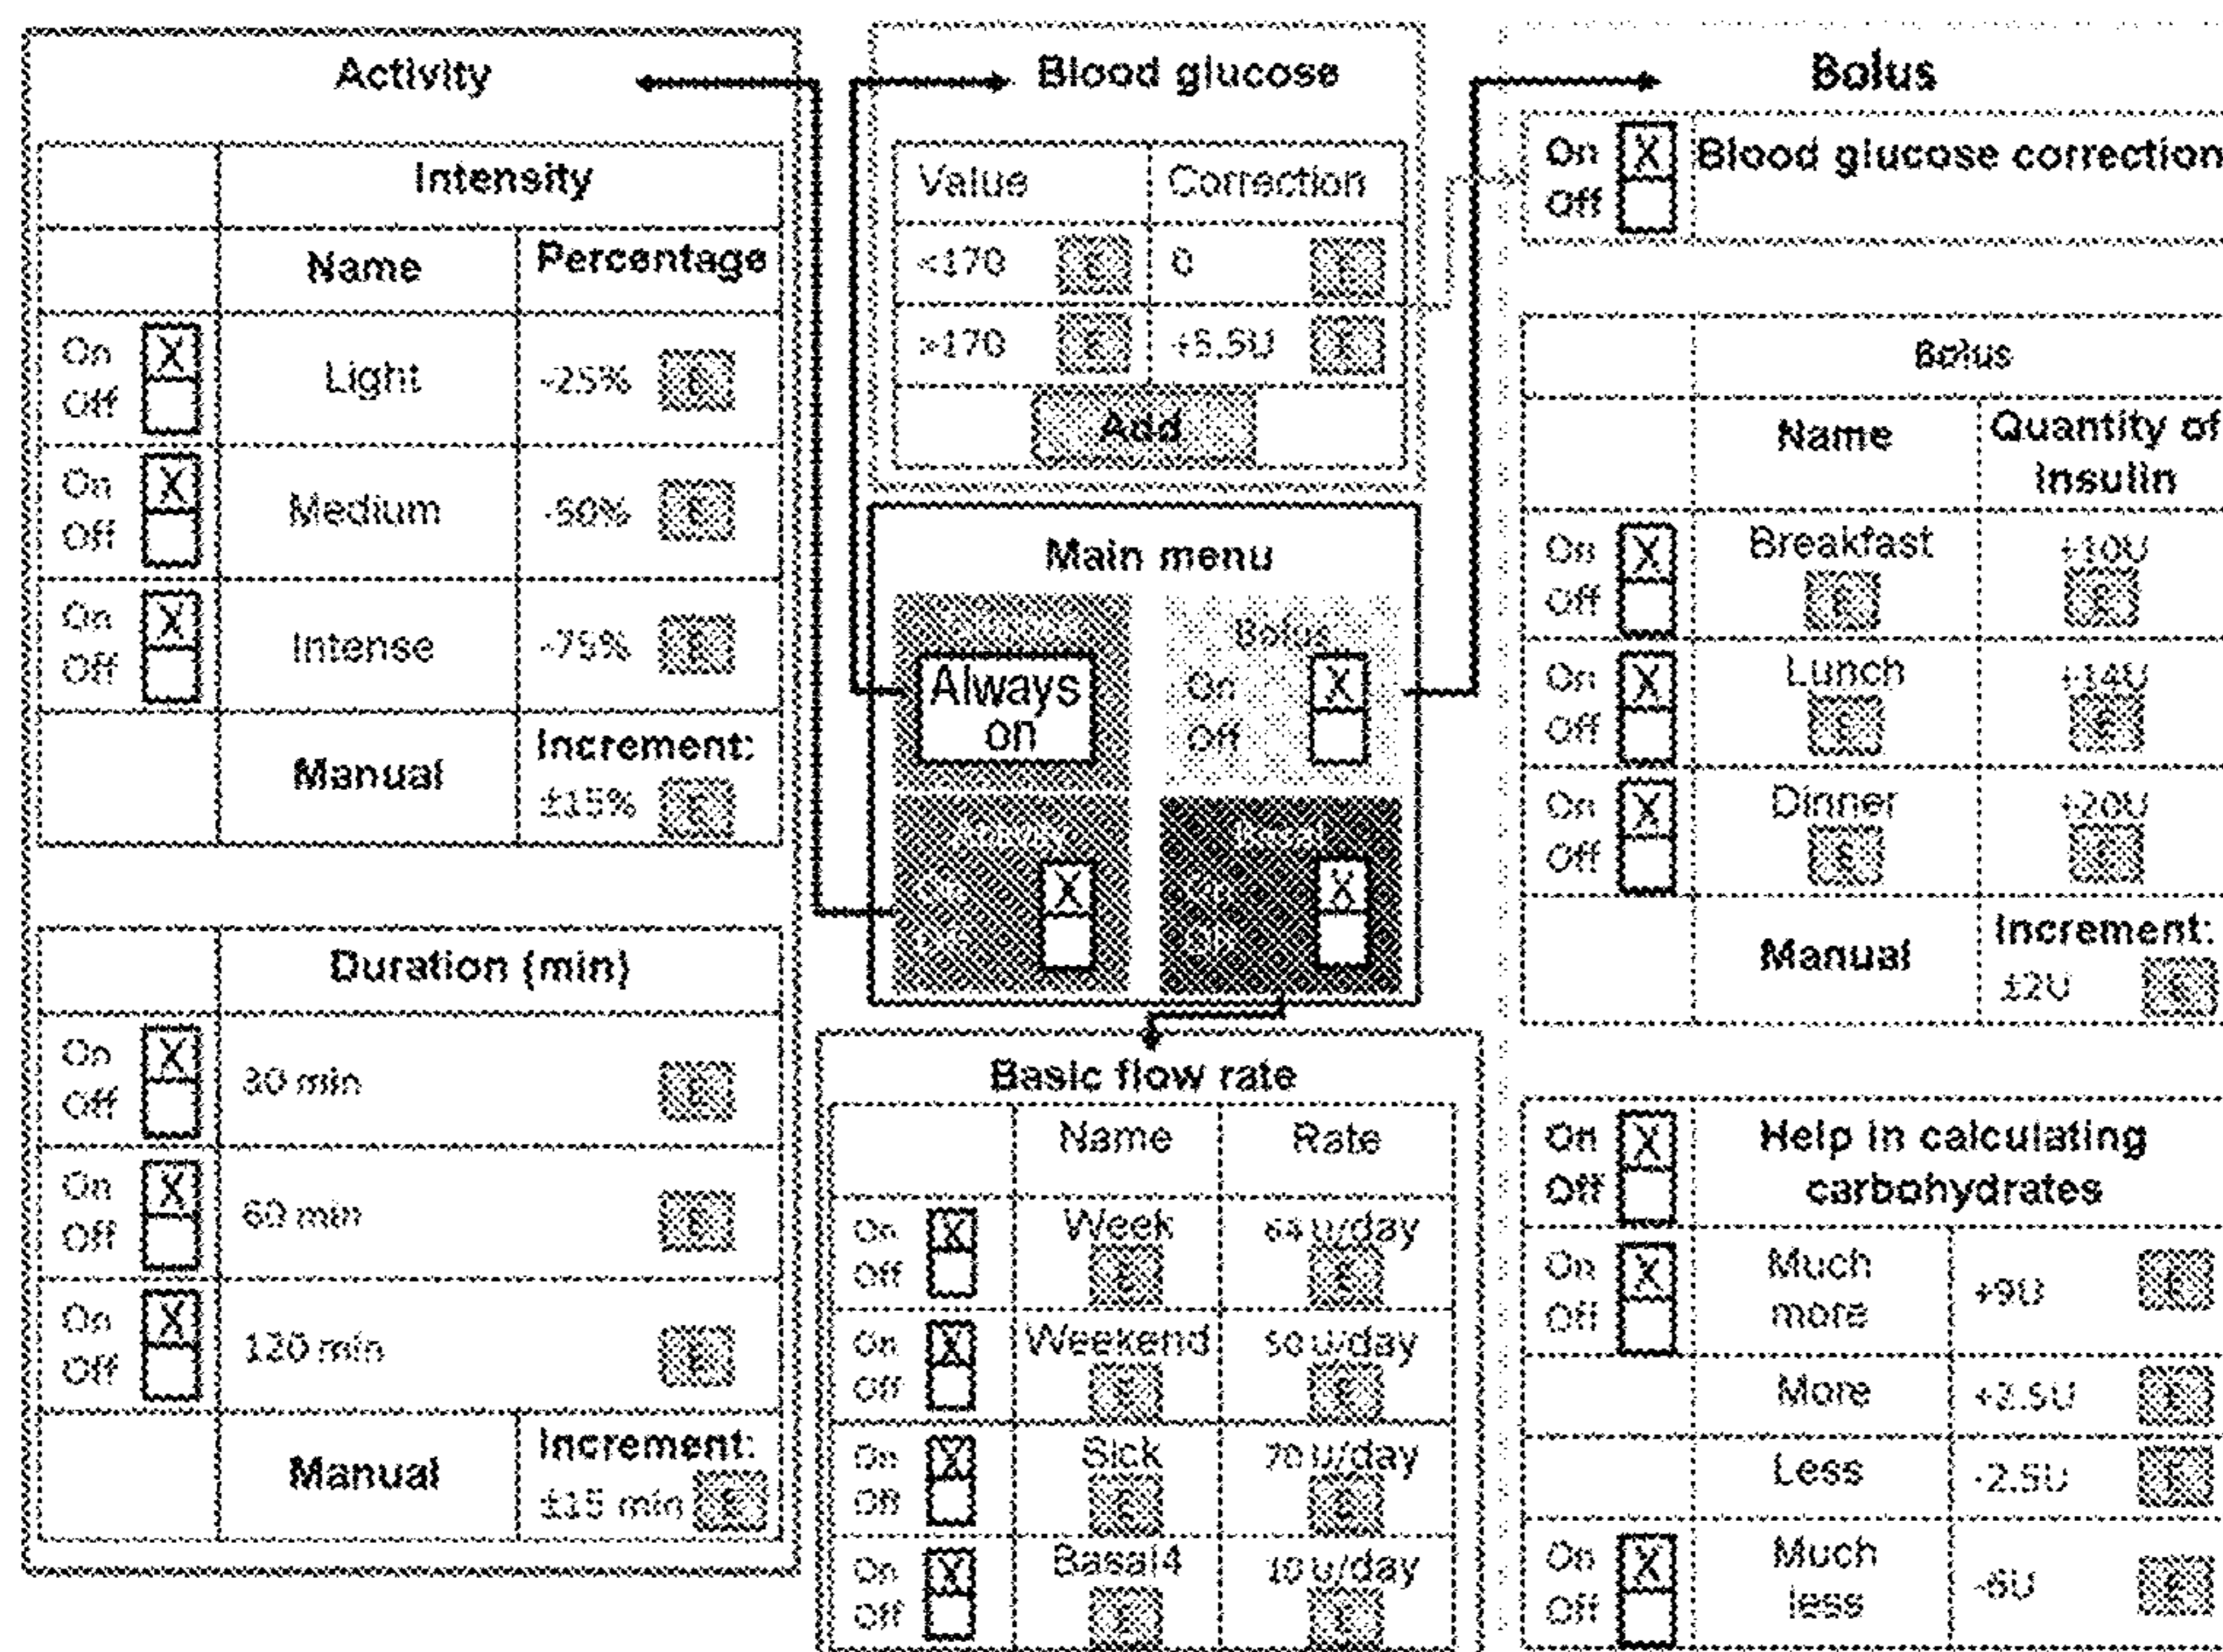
Activity

| | Intensity | |
|---|---|---|
| | Name | Percentage |
| On X Off | Light | -25% |
| On X Off | Medium | -50% |
| On X Off | Intense | -75% |
| | Manual | Increment: ±15% |

| | Duration (min) |
|---|---|
| On X Off | 30 min |
| On X Off | 60 min |
| On X Off | 120 min |
| | Manual | Increment: ±15 min |

Blood glucose

| Value | Correction |
|---|---|
| <170 | 0 |
| >170 | +5.5U |

Add

Main menu

Always on

Bolus
On X
Off

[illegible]
On X
Off

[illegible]
On X
Off

Basic flow rate

| | Name | Rate |
|---|---|---|
| On X Off | Week | 64 u/day |
| On X Off | Weekend | 50 u/day |
| On X Off | Sick | 70 u/day |
| On X Off | Basal4 | 10 u/day |

Bolus

On X Off Blood glucose correction

| | Bolus | |
|---|---|---|
| | Name | Quantity of insulin |
| On X Off | Breakfast | +10U |
| On X Off | Lunch | +14U |
| On X Off | Dinner | +20U |
| | Manual | Increment: ±2U |

| On X Off | Help in calculating carbohydrates | |
|---|---|---|
| On X Off | Much more | +9U |
| | More | +3.5U |
| | Less | -2.5U |
| On X Off | Much less | -6U |